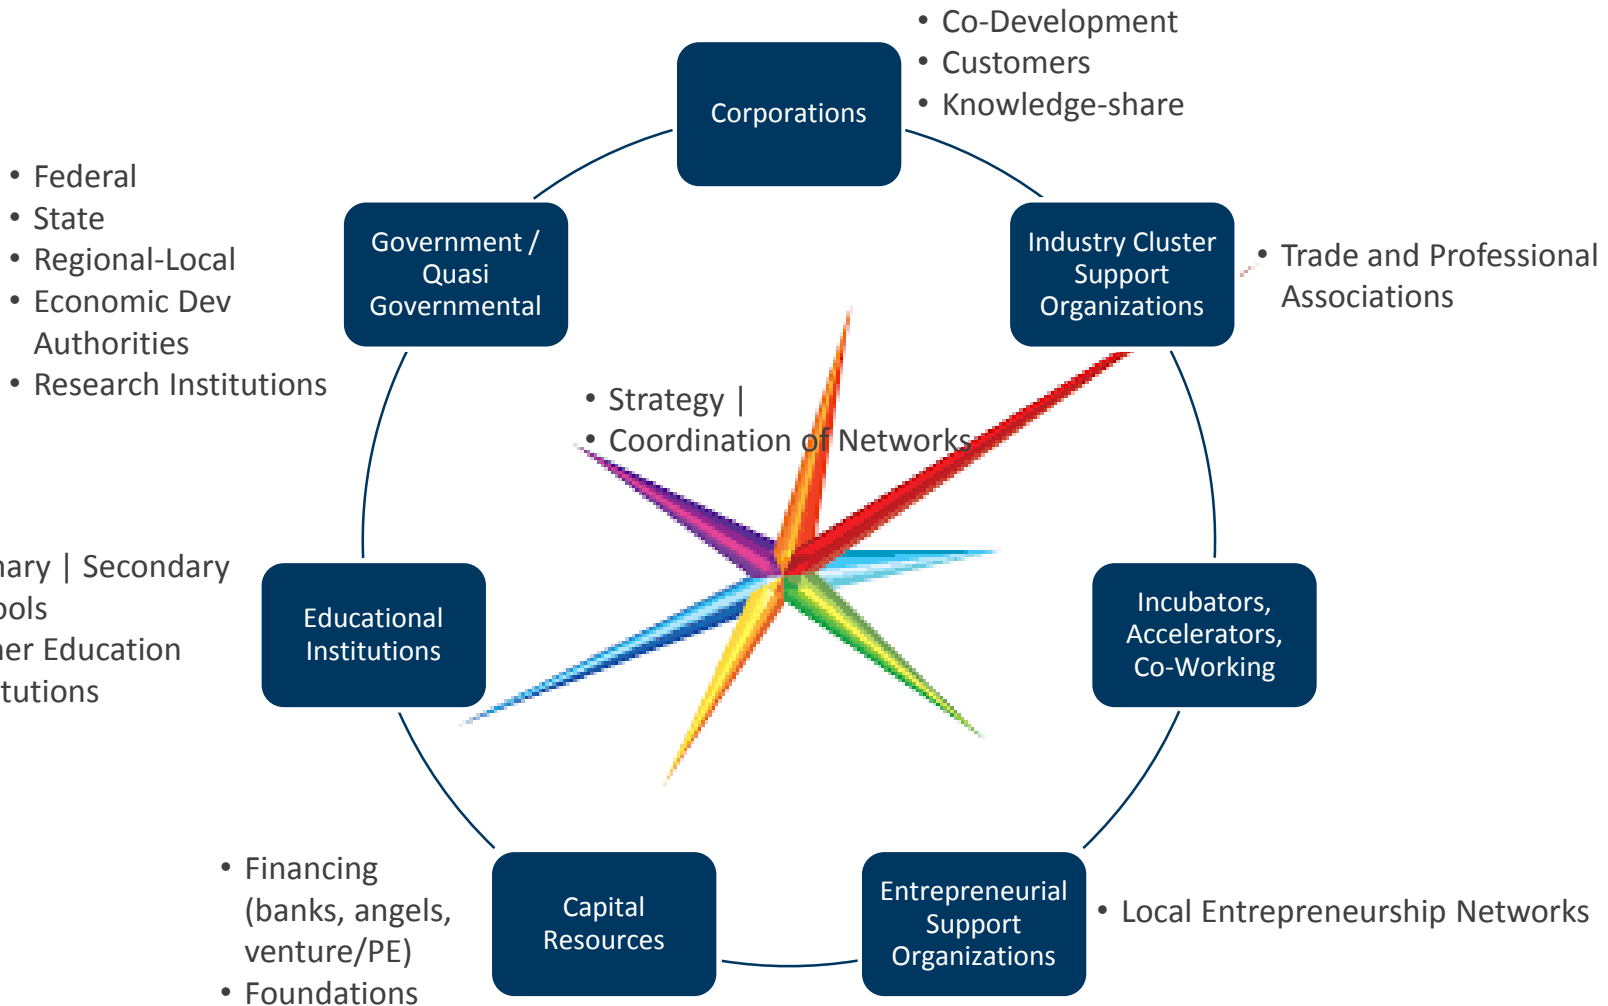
Corporations

• Co-Development
• Customers
• Knowledge-share

• Federal
• State
• Regional-Local
• Economic Dev Authorities
• Research Institutions

Government / Quasi Governmental

Industry Cluster Support Organizations

• Trade and Professional Associations

• Strategy |
• Coordination of Networks

ary | Secondary
ols
er Education
tutions

Educational Institutions

Incubators, Accelerators, Co-Working

• Financing (banks, angels, venture/PE)
• Foundations

Capital Resources

Entrepreneurial Support Organizations

• Local Entrepreneurship Networks